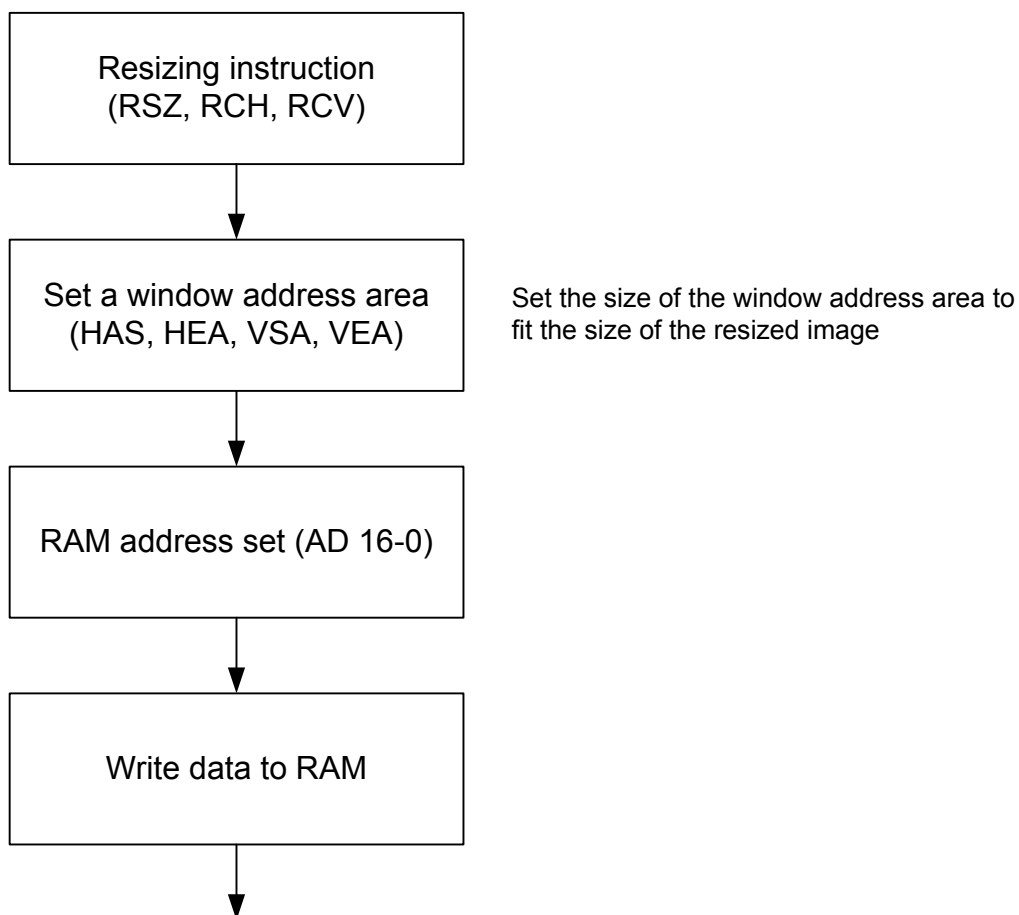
Resizing instruction
(RSZ, RCH, RCV)

Set a window address area
(HAS, HEA, VSA, VEA)

Set the size of the window address area to fit the size of the resized image

RAM address set (AD 16-0)

Write data to RAM